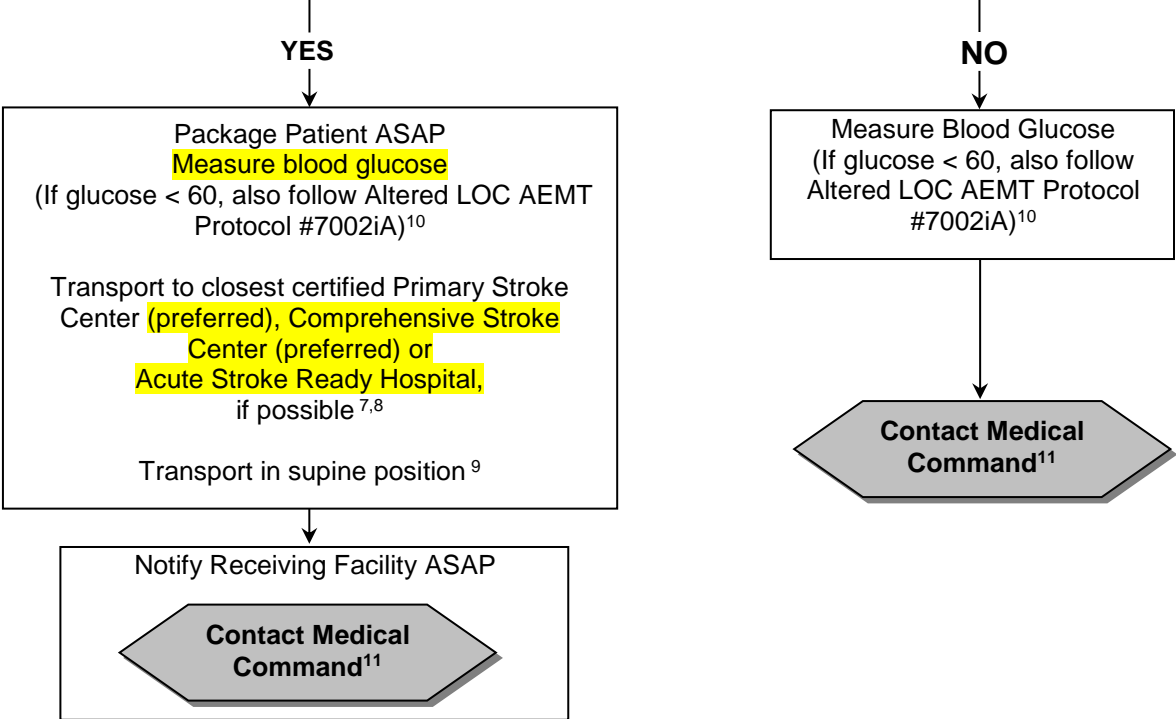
YES

Package Patient ASAP
Measure blood glucose
(If glucose < 60, also follow Altered LOC AEMT Protocol #7002iA)$^{10}$

Transport to closest certified Primary Stroke Center (preferred), Comprehensive Stroke Center (preferred) or Acute Stroke Ready Hospital, if possible $^{7,8}$

Transport in supine position $^{9}$

Notify Receiving Facility ASAP

Contact Medical Command$^{11}$

NO

Measure Blood Glucose
(If glucose < 60, also follow Altered LOC AEMT Protocol #7002iA)$^{10}$

Contact Medical Command$^{11}$